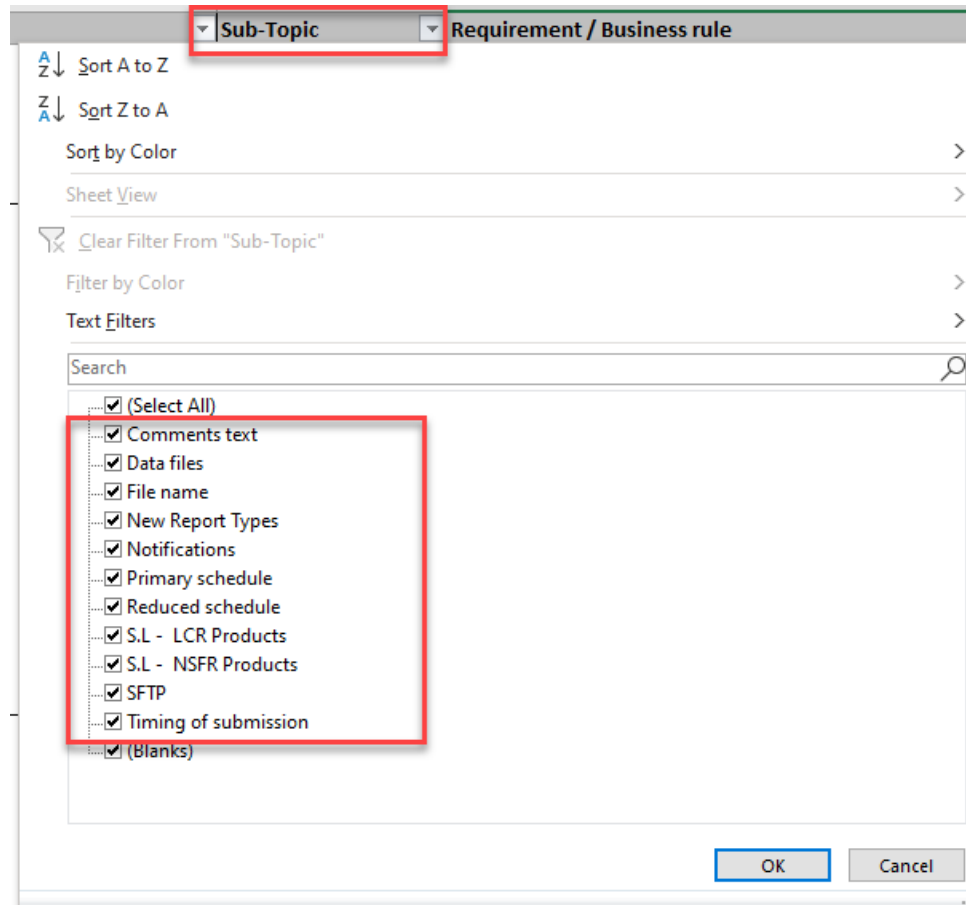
Sub-Topic Requirement / Business rule

Sort A to Z
Sort Z to A
Sort by Color
Sheet View
Clear Filter From "Sub-Topic"
Filter by Color
Text Filters
Search

(Select All)
Comments text
Data files
File name
New Report Types
Notifications
Primary schedule
Reduced schedule
S.L - LCR Products
S.L - NSFR Products
SFTP
Timing of submission
(Blanks)

OK
Cancel